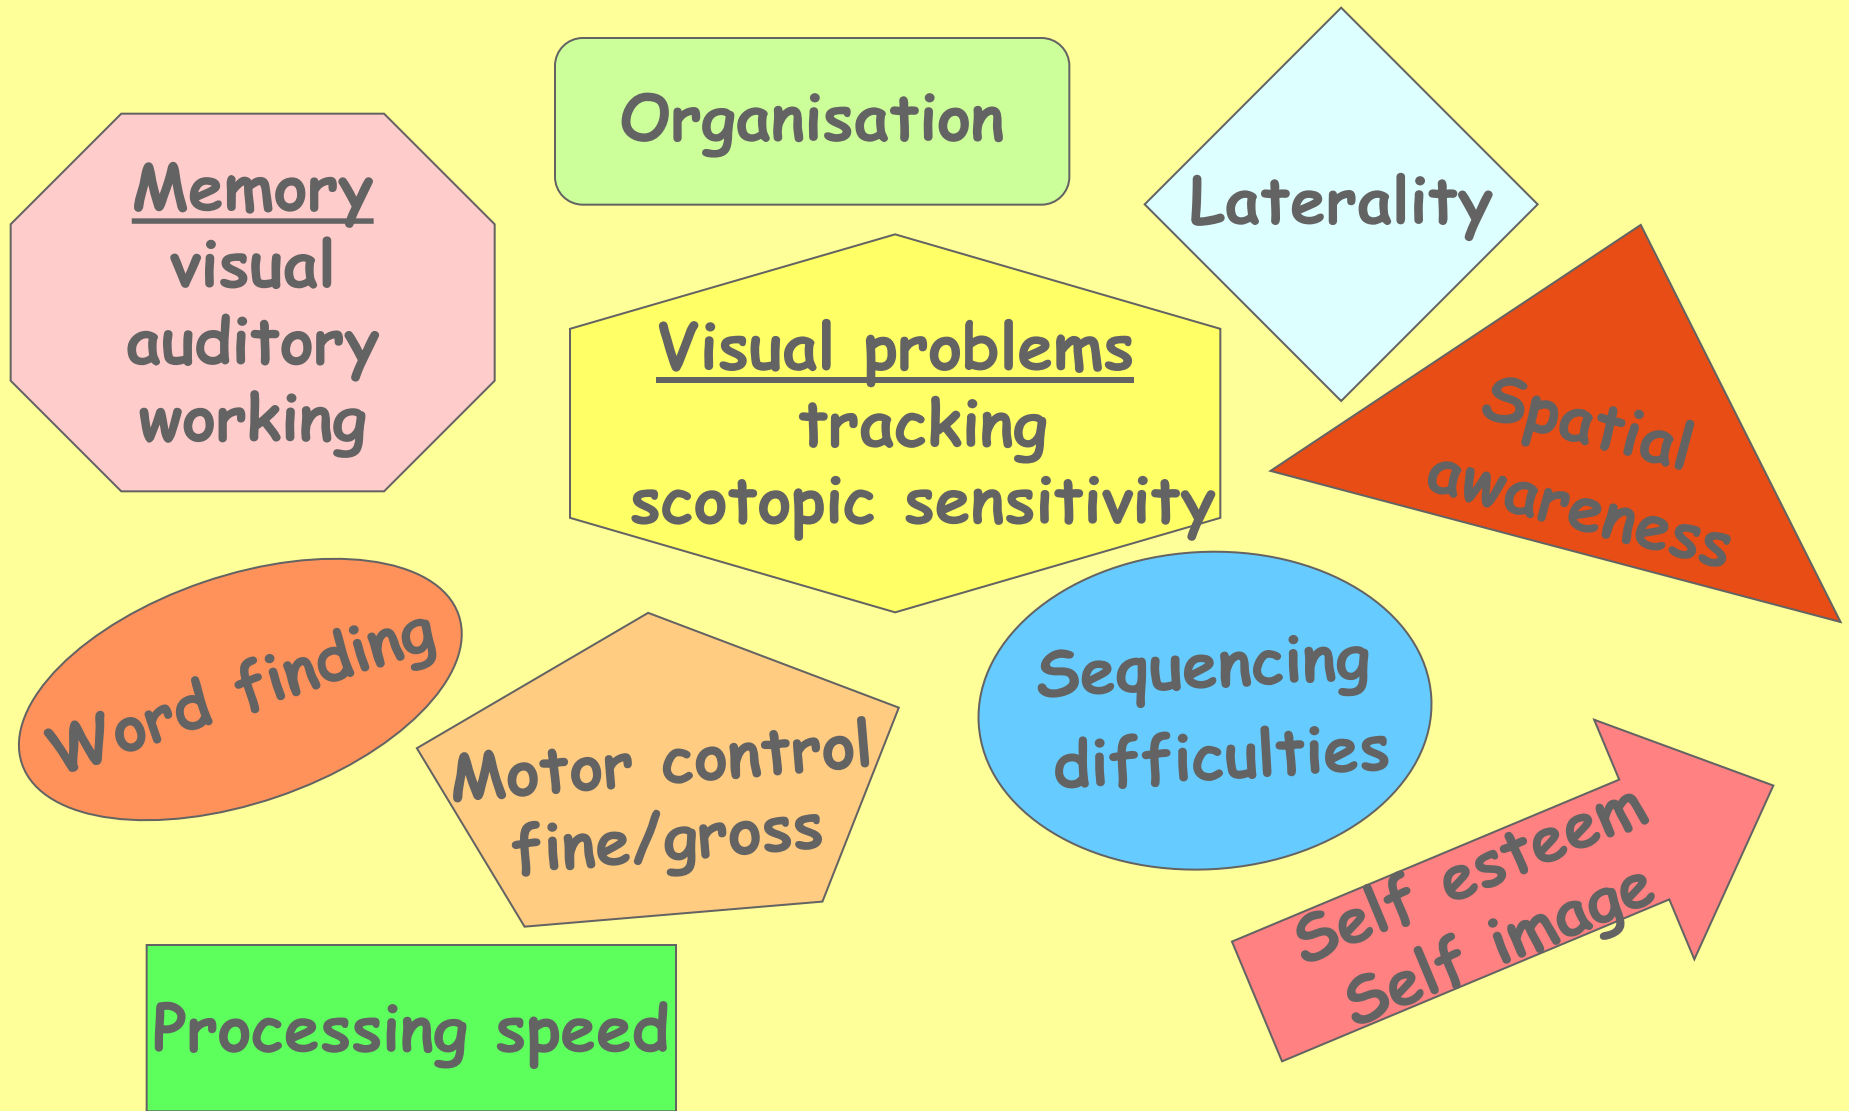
Organisation

Memory
visual
auditory
working

Laterality

Visual problems
tracking
scotopic sensitivity

Spatial awareness

Word finding

Motor control
fine/gross

Sequencing
difficulties

Self esteem
Self image

Processing speed